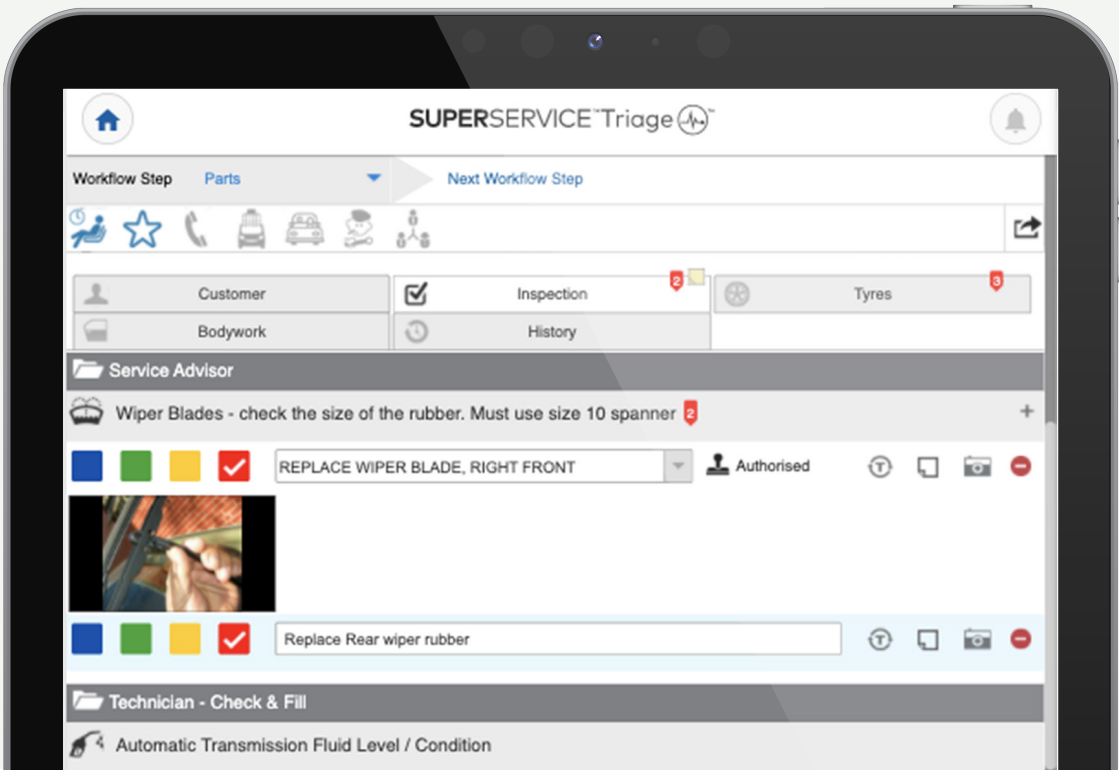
SUPERSERVICE™ Triage™

Workflow Step Parts

Next Workflow Step

Customer

Inspection 2

Tyres 3

Bodywork

History

Service Advisor

Wiper Blades - check the size of the rubber. Must use size 10 spanner 2

+

REPLACE WIPER BLADE, RIGHT FRONT

Authorised

Replace Rear wiper rubber

Technician - Check & Fill

Automatic Transmission Fluid Level / Condition